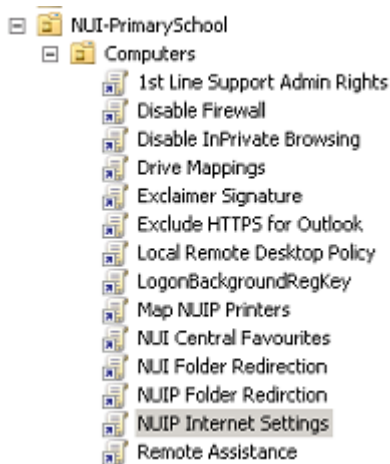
NUI-PrimarySchool
Computers
1st Line Support Admin Rights
Disable Firewall
Disable InPrivate Browsing
Drive Mappings
Exclaimer Signature
Exclude HTTPS for Outlook
Local Remote Desktop Policy
LogonBackgroundRegKey
Map NUIP Printers
NUI Central Favourites
NUI Folder Redirection
NUIP Folder Redirction
NUIP Internet Settings
Remote Assistance